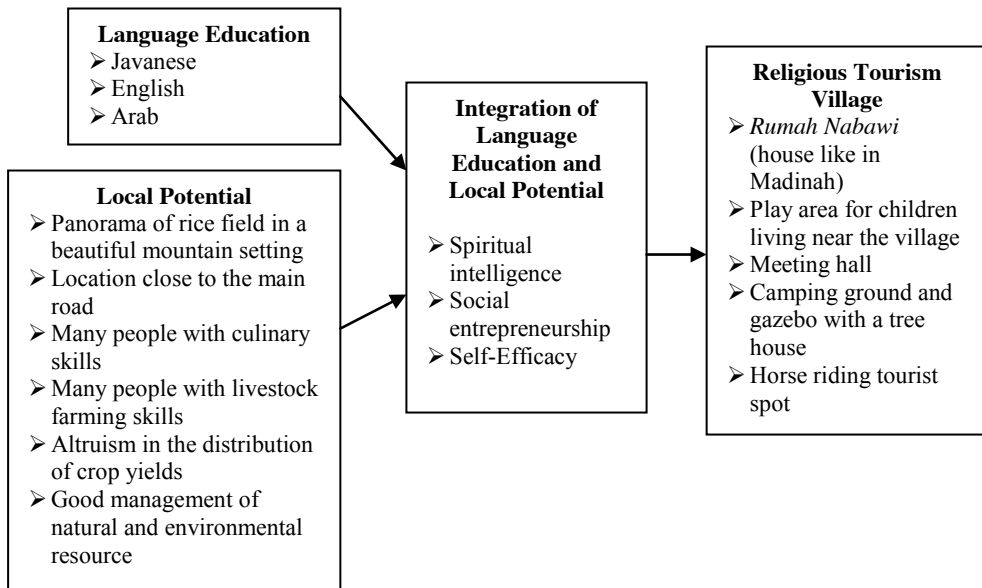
Language Education
➢ Javanese
➢ English
➢ Arab

Local Potential
➢ Panorama of rice field in a beautiful mountain setting
➢ Location close to the main road
➢ Many people with culinary skills
➢ Many people with livestock farming skills
➢ Altruism in the distribution of crop yields
➢ Good management of natural and environmental resource

Integration of Language Education and Local Potential
➢ Spiritual intelligence
➢ Social entrepreneurship
➢ Self-Efficacy

Religious Tourism Village
➢ *Rumah Nabawi* (house like in Madinah)
➢ Play area for children living near the village
➢ Meeting hall
➢ Camping ground and gazebo with a tree house
➢ Horse riding tourist spot